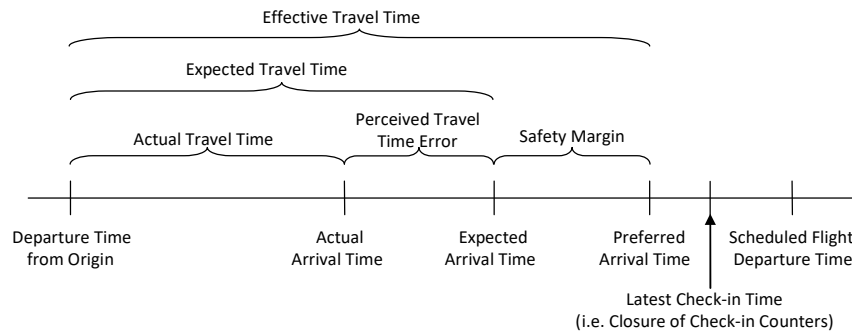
Effective Travel Time

Expected Travel Time

Actual Travel Time

Perceived Travel Time Error

Safety Margin

Departure Time from Origin

Actual Arrival Time

Expected Arrival Time

Preferred Arrival Time

Scheduled Flight Departure Time

Latest Check-in Time (i.e. Closure of Check-in Counters)